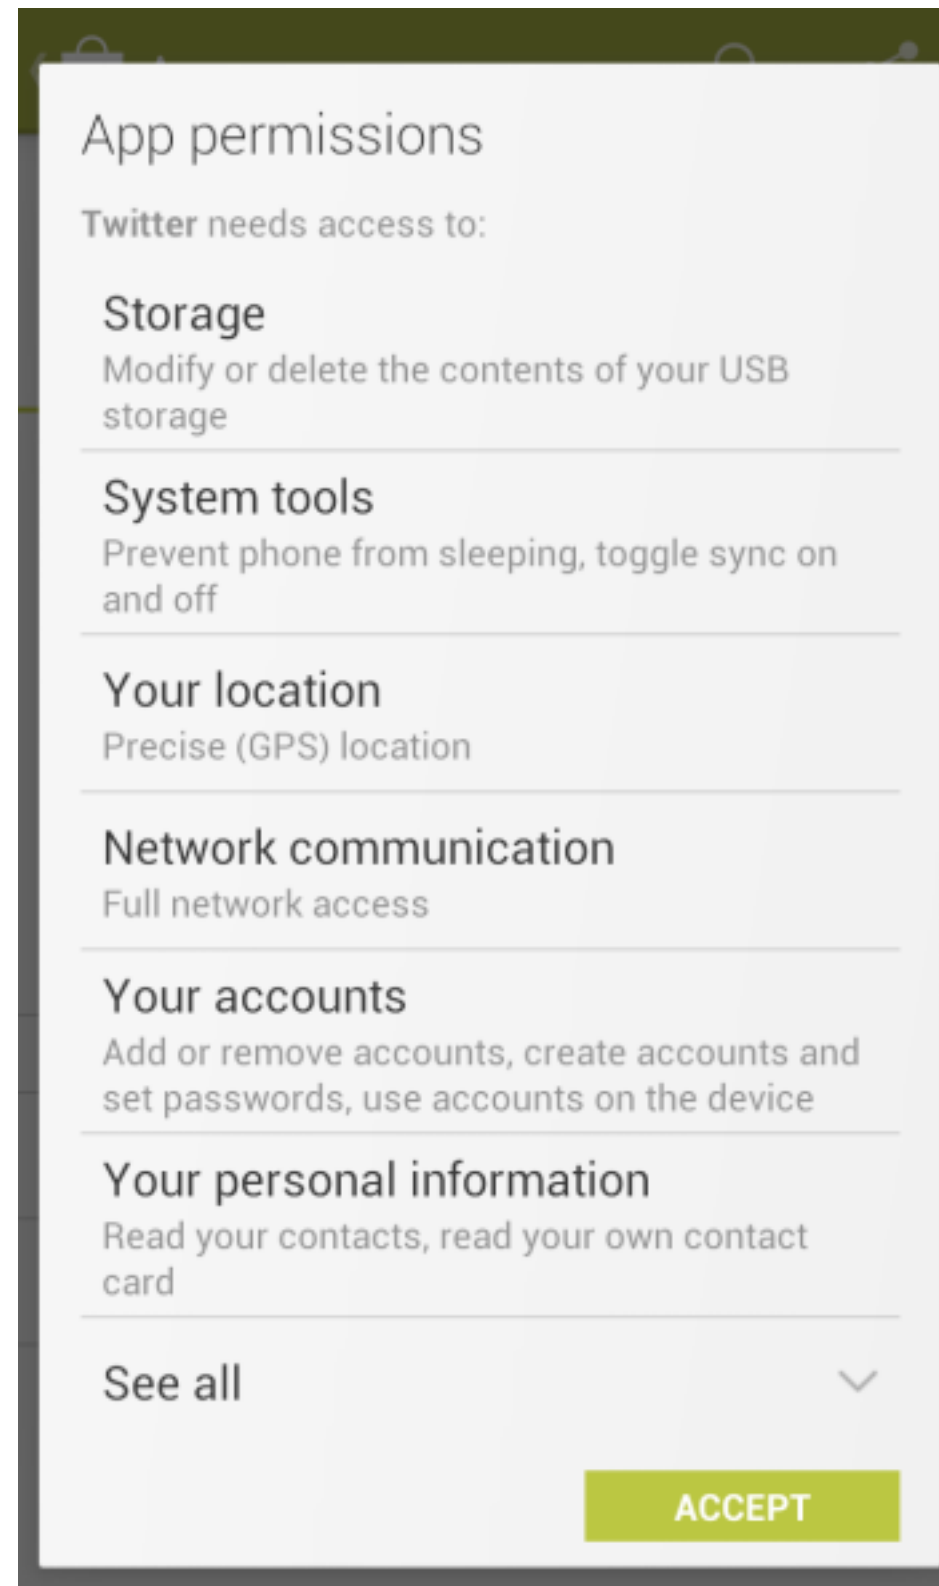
App permissions

Twitter needs access to:

Storage
Modify or delete the contents of your USB storage

System tools
Prevent phone from sleeping, toggle sync on and off

Your location
Precise (GPS) location

Network communication
Full network access

Your accounts
Add or remove accounts, create accounts and set passwords, use accounts on the device

Your personal information
Read your contacts, read your own contact card

See all

ACCEPT